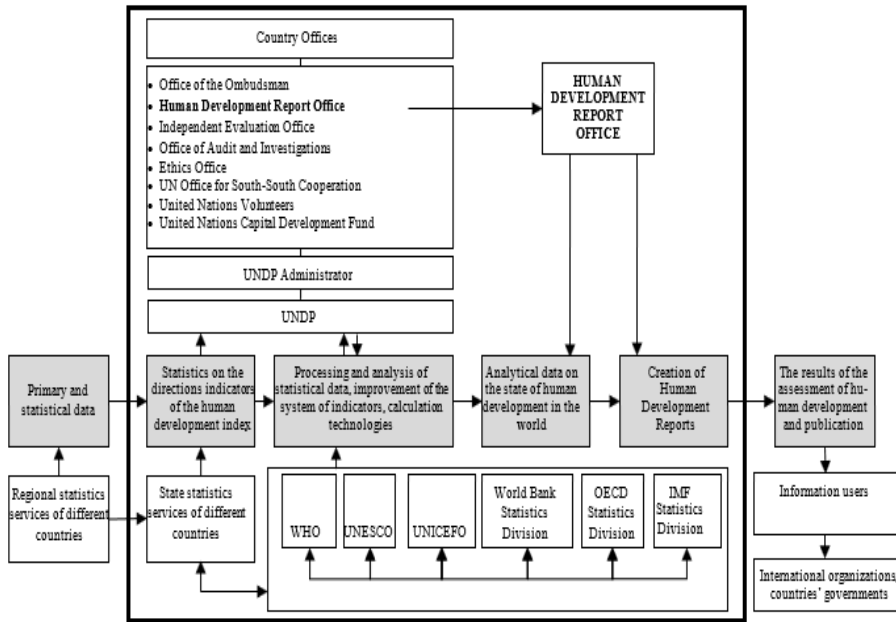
Country Offices

- Office of the Ombudsman
- Human Development Report Office
- Independent Evaluation Office
- Office of Audit and Investigations
- Ethics Office
- UN Office for South-South Cooperation
- United Nations Volunteers
- United Nations Capital Development Fund

HUMAN DEVELOPMENT REPORT OFFICE

UNDP Administrator

UNDP

Primary and statistical data

Statistics on the directions indicators of the human development index

Processing and analysis of statistical data, improvement of the system of indicators, calculation technologies

Analytical data on the state of human development in the world

Creation of Human Development Reports

The results of the assessment of human development and publication

Regional statistics services of different countries

State statistics services of different countries

WHO

UNESCO

UNICEFO

World Bank Statistics Division

OECD Statistics Division

IMF Statistics Division

Information users

International organizations countries' governments